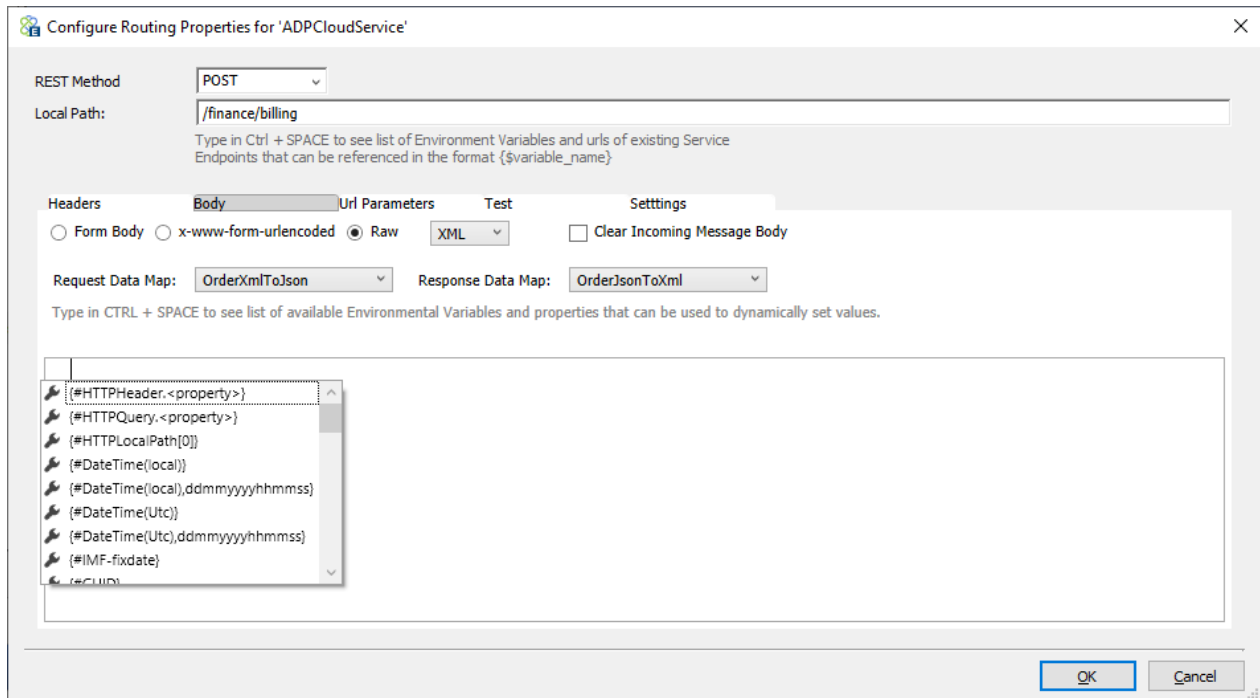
Configure Routing Properties for 'ADPCloudService'

REST Method POST

Local Path: /finance/billing

Type in Ctrl + SPACE to see list of Environment Variables and urls of existing Service Endpoints that can be referenced in the format {$variable_name}

Headers Body Url Parameters Test Setttings

Form Body x-www-form-urlencoded Raw XML Clear Incoming Message Body

Request Data Map: OrderXmlToJson Response Data Map: OrderJsonToXml

Type in CTRL + SPACE to see list of available Environmental Variables and properties that can be used to dynamically set values.

{#HTTPHeader.<property>}
{#HTTPQuery.<property>}
{#HTTPLocalPath[0]}
{#DateTime(local)}
{#DateTime(local),ddmmyyyyhhmmss}
{#DateTime(Utc)}
{#DateTime(Utc),ddmmyyyyhhmmss}
{#IMF-fixdate}
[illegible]

OK Cancel